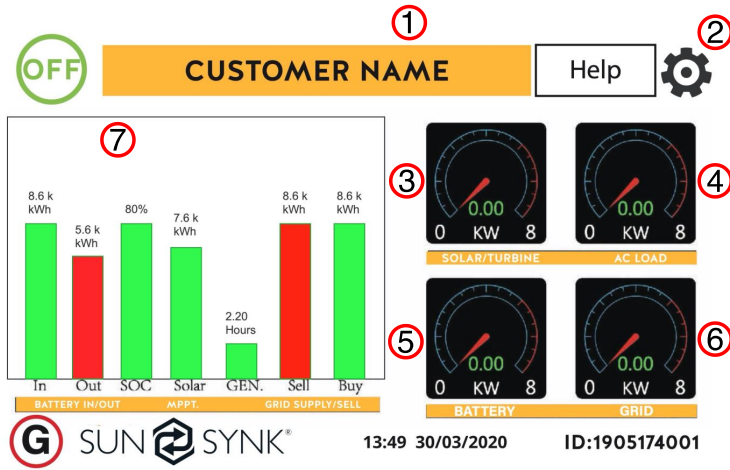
OFF

1

CUSTOMER NAME

Help

2

7

8.6 k kWh

5.6 k kWh

80%

7.6 k kWh

2.20 Hours

8.6 k kWh

8.6 k kWh

In Out SOC Solar GEN. Sell Buy

BATTERY IN/OUT MPPT. GRID SUPPLY/SELL

3

0.00
0 KW 8

SOLAR/TURBINE

4

0.00
0 KW 8

AC LOAD

5

0.00
0 KW 8

BATTERY

6

0.00
0 KW 8

GRID

G SUN SYNK®

13:49 30/03/2020

ID:1905174001